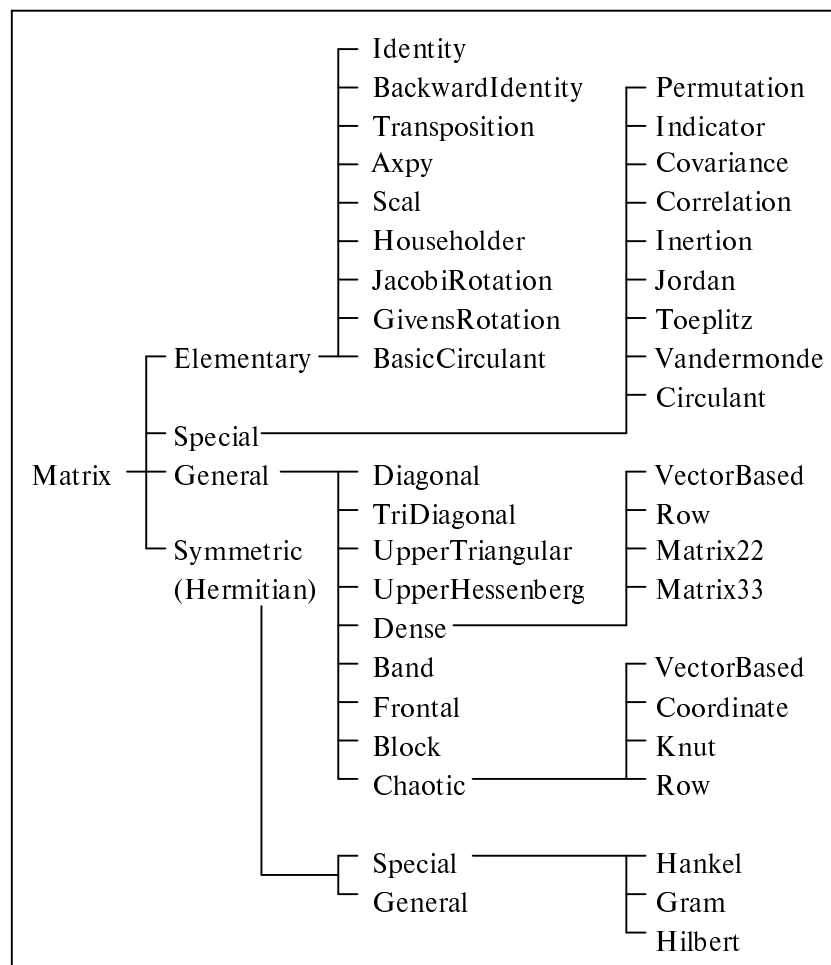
Identity
BackwardIdentity
Transposition
Axpy
Scal
Householder
JacobiRotation
GivensRotation
BasicCirculant

Permutation
Indicator
Covariance
Correlation
Inertion
Jordan
Toeplitz
Vandermonde
Circulant

Matrix
Elementary
Special
General
Symmetric (Hermitian)

Diagonal
TriDiagonal
UpperTriangular
UpperHessenberg
Dense
Band
Frontal
Block
Chaotic

VectorBased
Row
Matrix22
Matrix33

VectorBased
Coordinate
Knut
Row

Special
General

Hankel
Gram
Hilbert